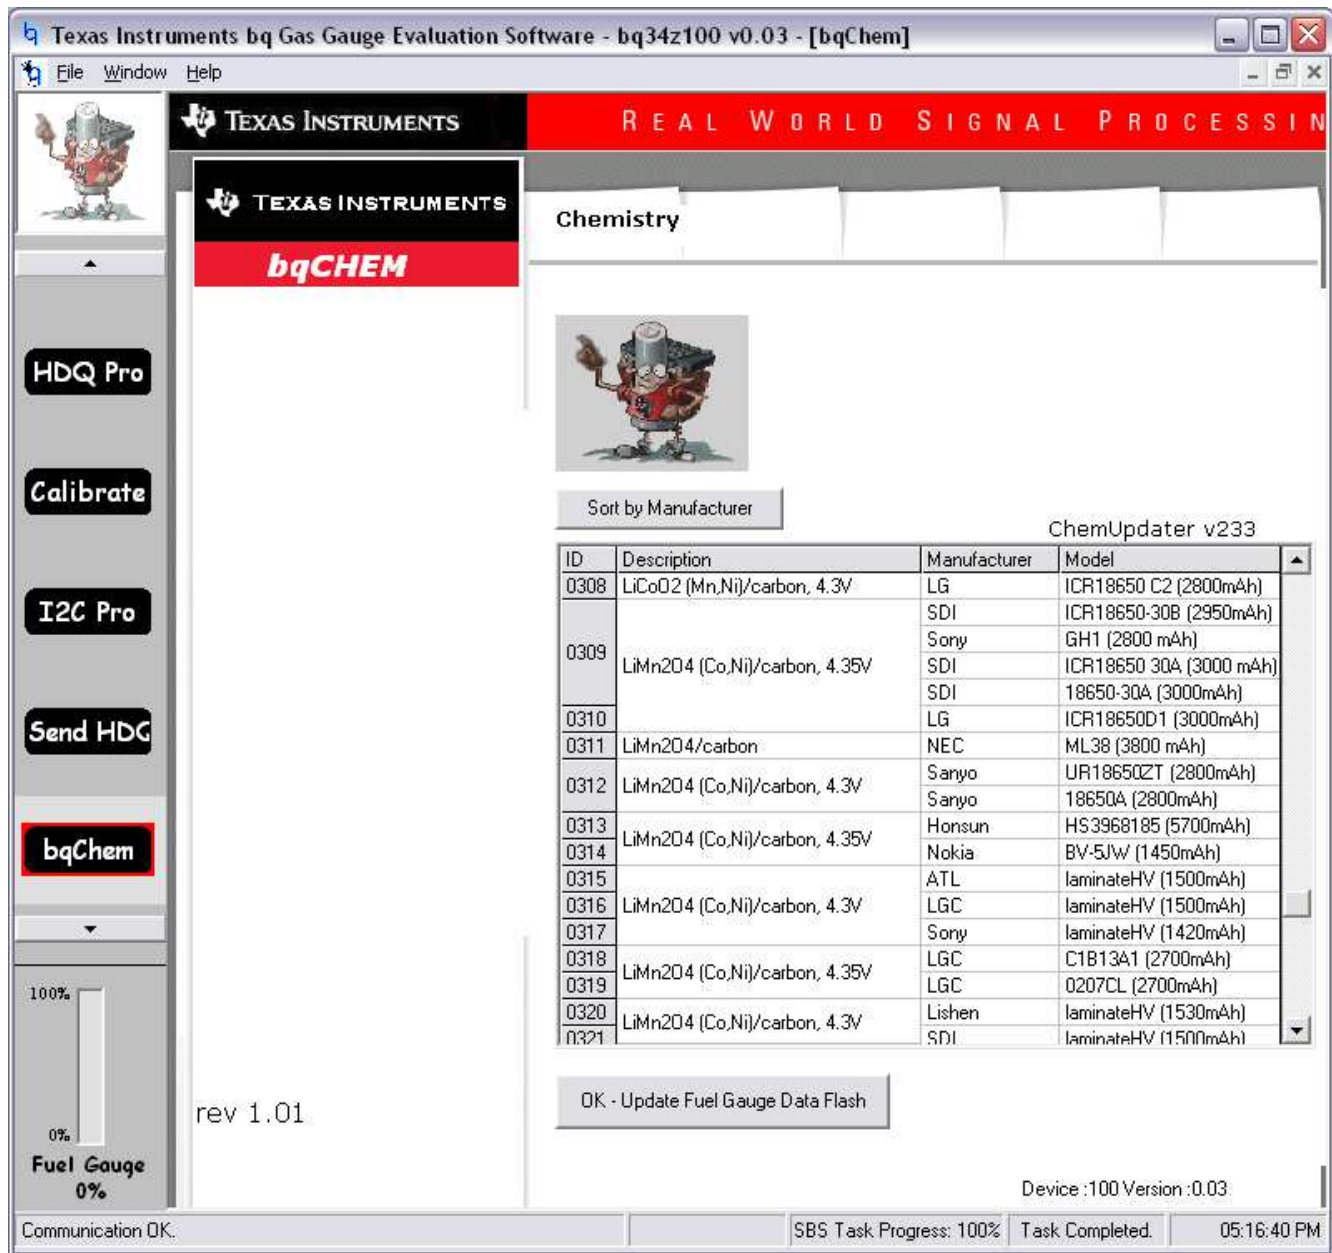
Texas Instruments bq Gas Gauge Evaluation Software - bq34z100 v0.03 - [bqChem]

File Window Help

TEXAS INSTRUMENTS

REAL WORLD SIGNAL PROCESSIN

TEXAS INSTRUMENTS

bqCHEM

Chemistry

HDQ Pro

Calibrate

I2C Pro

Send HDG

bqChem

100%

0%

Fuel Gauge
0%

Sort by Manufacturer

ChemUpdater v233

| ID | Description | Manufacturer | Model |
|---|---|---|---|
| 0308 | LiCoO2 (Mn,Ni)/carbon, 4.3V | LG | ICR18650 C2 (2800mAh) |
| 0309 | LiMn2O4 (Co,Ni)/carbon, 4.35V | SDI | ICR18650-30B (2950mAh) |
| | | Sony | GH1 (2800 mAh) |
| | | SDI | ICR18650 30A (3000 mAh) |
| | | SDI | 18650-30A (3000mAh) |
| 0310 | | LG | ICR18650D1 (3000mAh) |
| 0311 | LiMn2O4/carbon | NEC | ML38 (3800 mAh) |
| 0312 | LiMn2O4 (Co,Ni)/carbon, 4.3V | Sanyo | UR18650ZT (2800mAh) |
| | | Sanyo | 18650A (2800mAh) |
| 0313 | LiMn2O4 (Co,Ni)/carbon, 4.35V | Honsun | HS3968185 (5700mAh) |
| 0314 | | Nokia | BV-5JW (1450mAh) |
| 0315 | LiMn2O4 (Co,Ni)/carbon, 4.3V | ATL | laminateHV (1500mAh) |
| 0316 | | LGC | laminateHV (1500mAh) |
| 0317 | | Sony | laminateHV (1420mAh) |
| 0318 | LiMn2O4 (Co,Ni)/carbon, 4.35V | LGC | C1B13A1 (2700mAh) |
| 0319 | | LGC | 0207CL (2700mAh) |
| 0320 | LiMn2O4 (Co,Ni)/carbon, 4.3V | Lishen | laminateHV (1530mAh) |
| 0321 | | SDI | laminateHV (1500mAh) |

rev 1.01

OK - Update Fuel Gauge Data Flash

Device :100 Version :0.03

Communication OK. | SBS Task Progress: 100% | Task Completed. | 05:16:40 PM